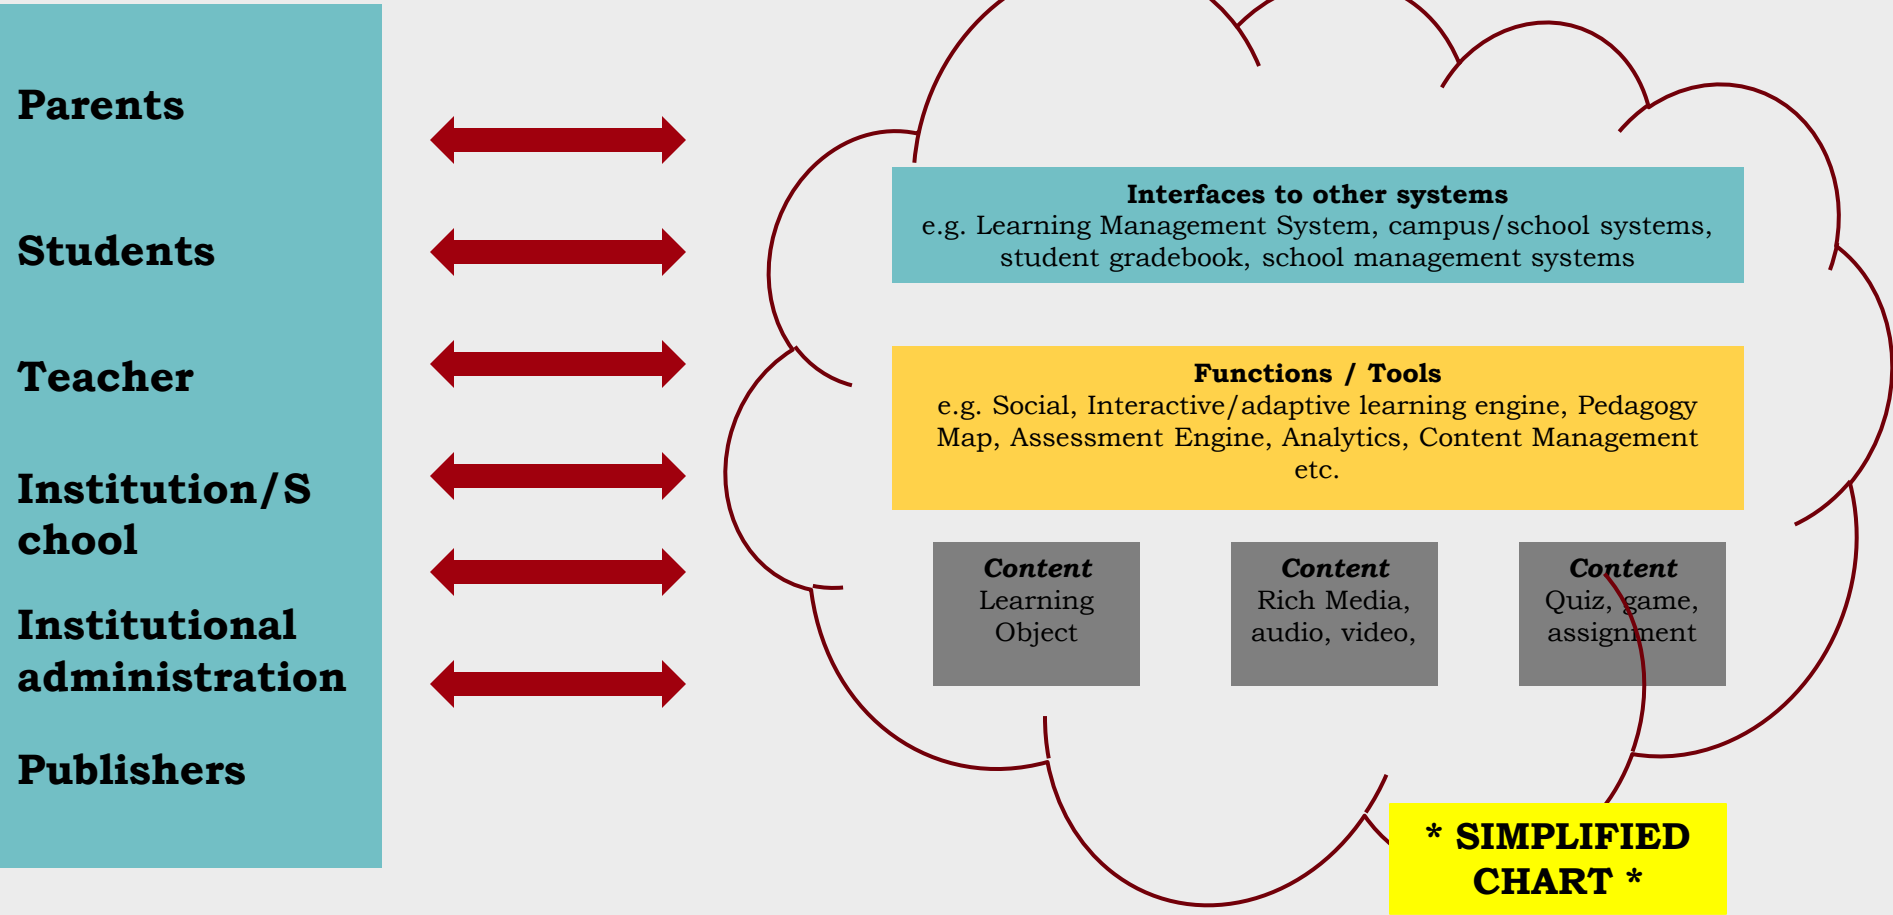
Parents

Students

Teacher

Institution/School

Institutional administration

Publishers

Interfaces to other systems
e.g. Learning Management System, campus/school systems, student gradebook, school management systems

Functions / Tools
e.g. Social, Interactive/adaptive learning engine, Pedagogy Map, Assessment Engine, Analytics, Content Management etc.

Content
Learning Object

Content
Rich Media, audio, video,

Content
Quiz, game, assignment

* SIMPLIFIED CHART *